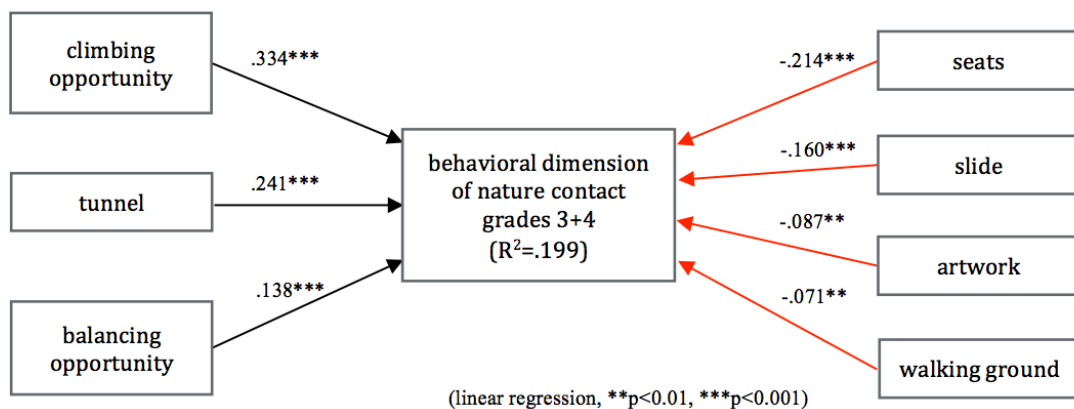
climbing opportunity

.334***

tunnel

.241***

balancing opportunity

.138***

behavioral dimension of nature contact grades 3+4 ($R^2$=.199)

-.214***

seats

-.160***

slide

-.087**

artwork

-.071**

walking ground

(linear regression, **p<0.01, ***p<0.001)